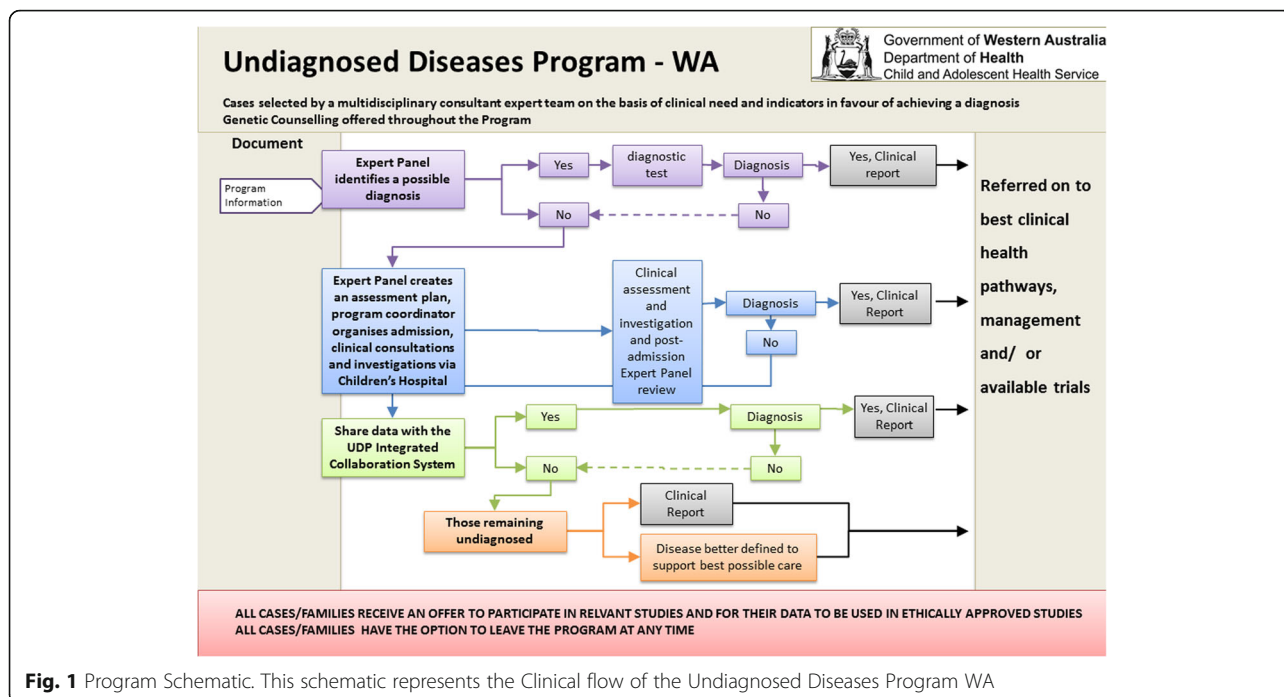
Undiagnosed Diseases Program - WA

Government of Western Australia
Department of Health
Child and Adolescent Health Service

Cases selected by a multidisciplinary consultant expert team on the basis of clinical need and indicators in favour of achieving a diagnosis
Genetic Counselling offered throughout the Program

Document

Program Information

Expert Panel identifies a possible diagnosis

Yes

diagnostic test

Diagnosis

Yes, Clinical report

No

No

Expert Panel creates an assessment plan, program coordinator organises admission, clinical consultations and investigations via Children's Hospital

Clinical assessment and investigation and post-admission Expert Panel review

Diagnosis

Yes, Clinical Report

No

Share data with the UDP Integrated Collaboration System

Yes

Diagnosis

Yes, Clinical Report

No

No

Those remaining undiagnosed

Clinical Report

Disease better defined to support best possible care

Referred on to best clinical health pathways, management and/ or available trials

ALL CASES/FAMILIES RECEIVE AN OFFER TO PARTICIPATE IN RELVANT STUDIES AND FOR THEIR DATA TO BE USED IN ETHICALLY APPROVED STUDIES
ALL CASES/FAMILIES HAVE THE OPTION TO LEAVE THE PROGRAM AT ANY TIME

Fig. 1 Program Schematic. This schematic represents the Clinical flow of the Undiagnosed Diseases Program WA